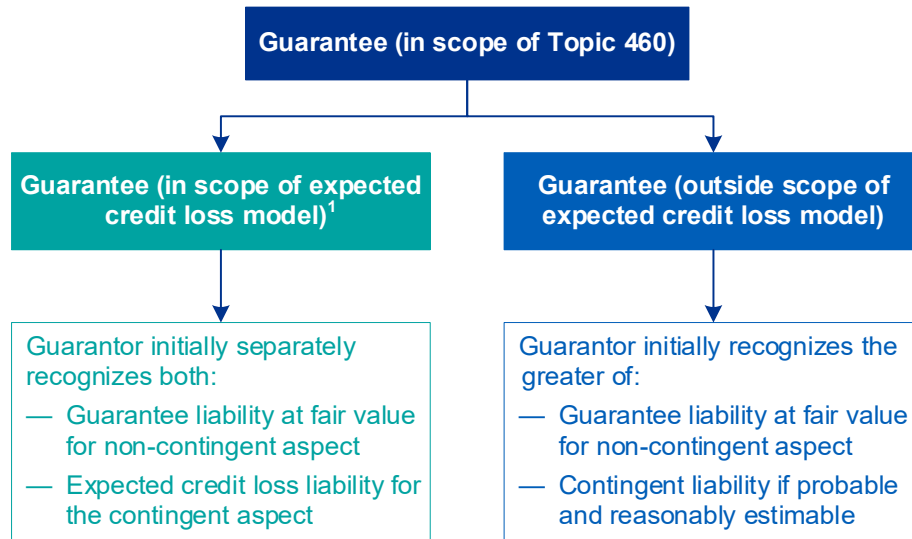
Guarantee (in scope of Topic 460)

Guarantee (in scope of expected credit loss model)$^1$

Guarantor initially separately recognizes both:

— Guarantee liability at fair value for non-contingent aspect

— Expected credit loss liability for the contingent aspect

Guarantee (outside scope of expected credit loss model)

Guarantor initially recognizes the greater of:

— Guarantee liability at fair value for non-contingent aspect

— Contingent liability if probable and reasonably estimable